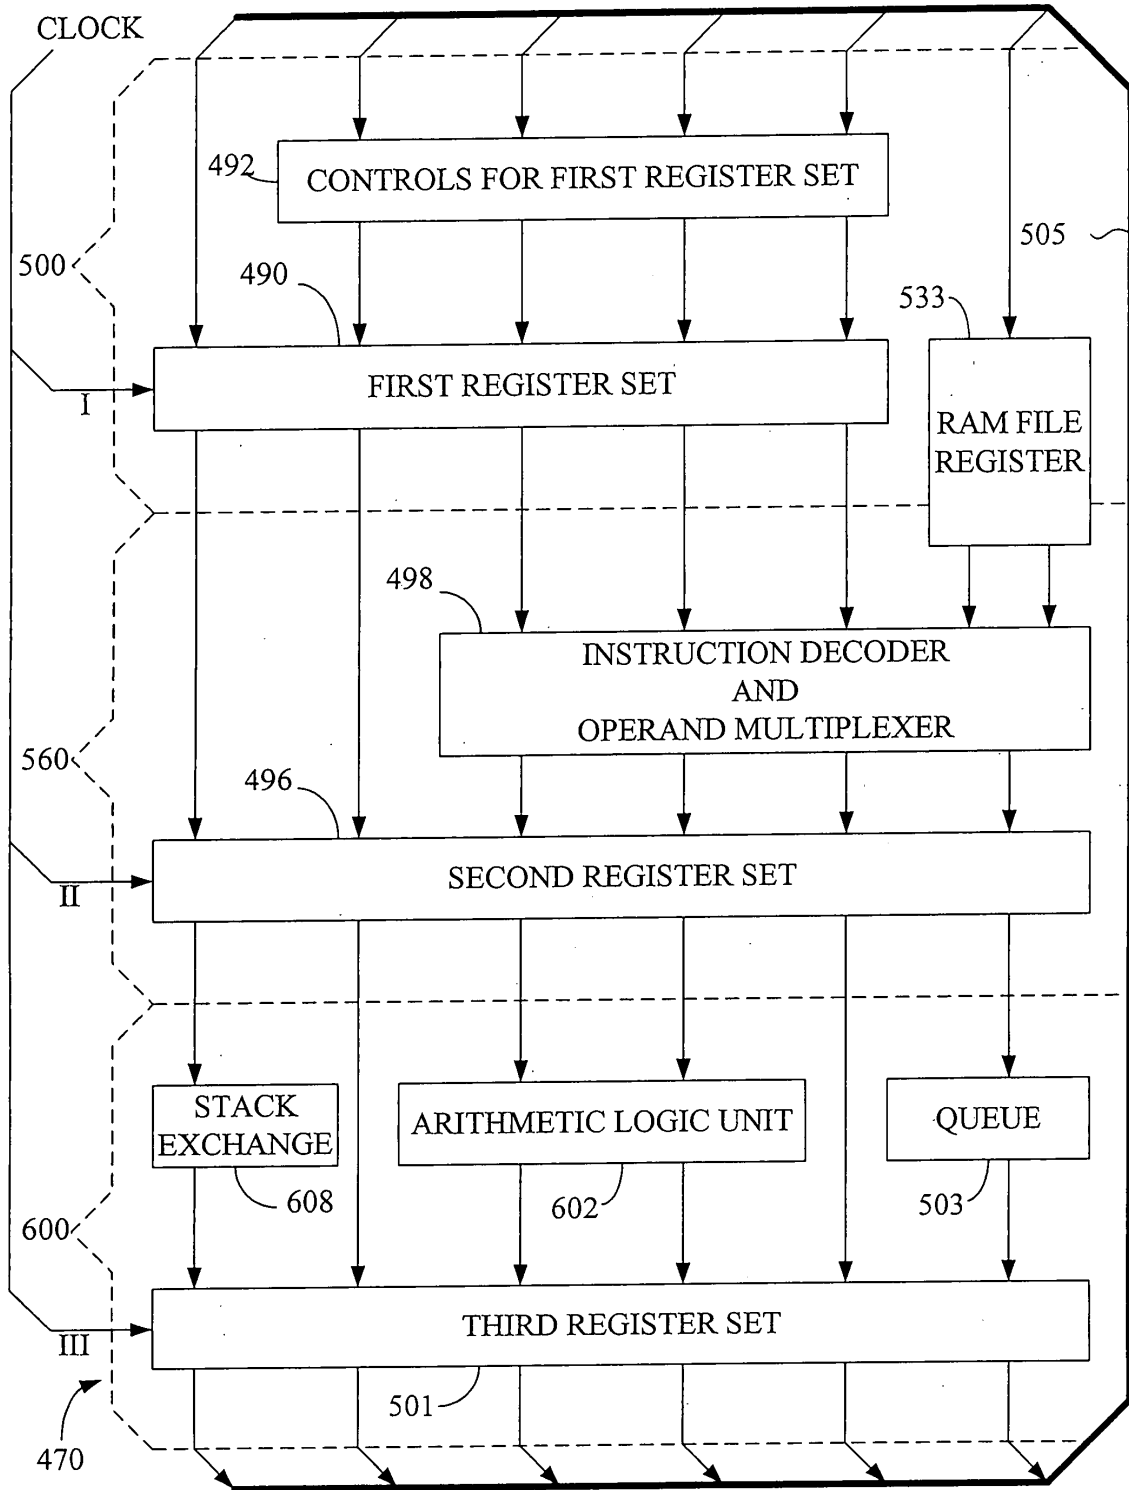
CLOCK

492 CONTROLS FOR FIRST REGISTER SET

505

500

490

533

FIRST REGISTER SET

I

RAM FILE REGISTER

498

INSTRUCTION DECODER AND OPERAND MULTIPLEXER

560

496

SECOND REGISTER SET

II

STACK EXCHANGE

ARITHMETIC LOGIC UNIT

QUEUE

608

602

503

600

THIRD REGISTER SET

III

501

470